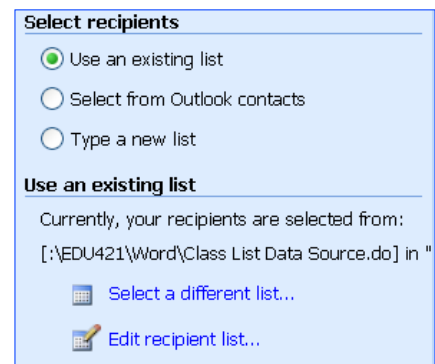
Select recipients

Use an existing list

Select from Outlook contacts

Type a new list

Use an existing list

Currently, your recipients are selected from:

[:\EDU421\Word\Class List Data Source.do] in "

Select a different list...

Edit recipient list...